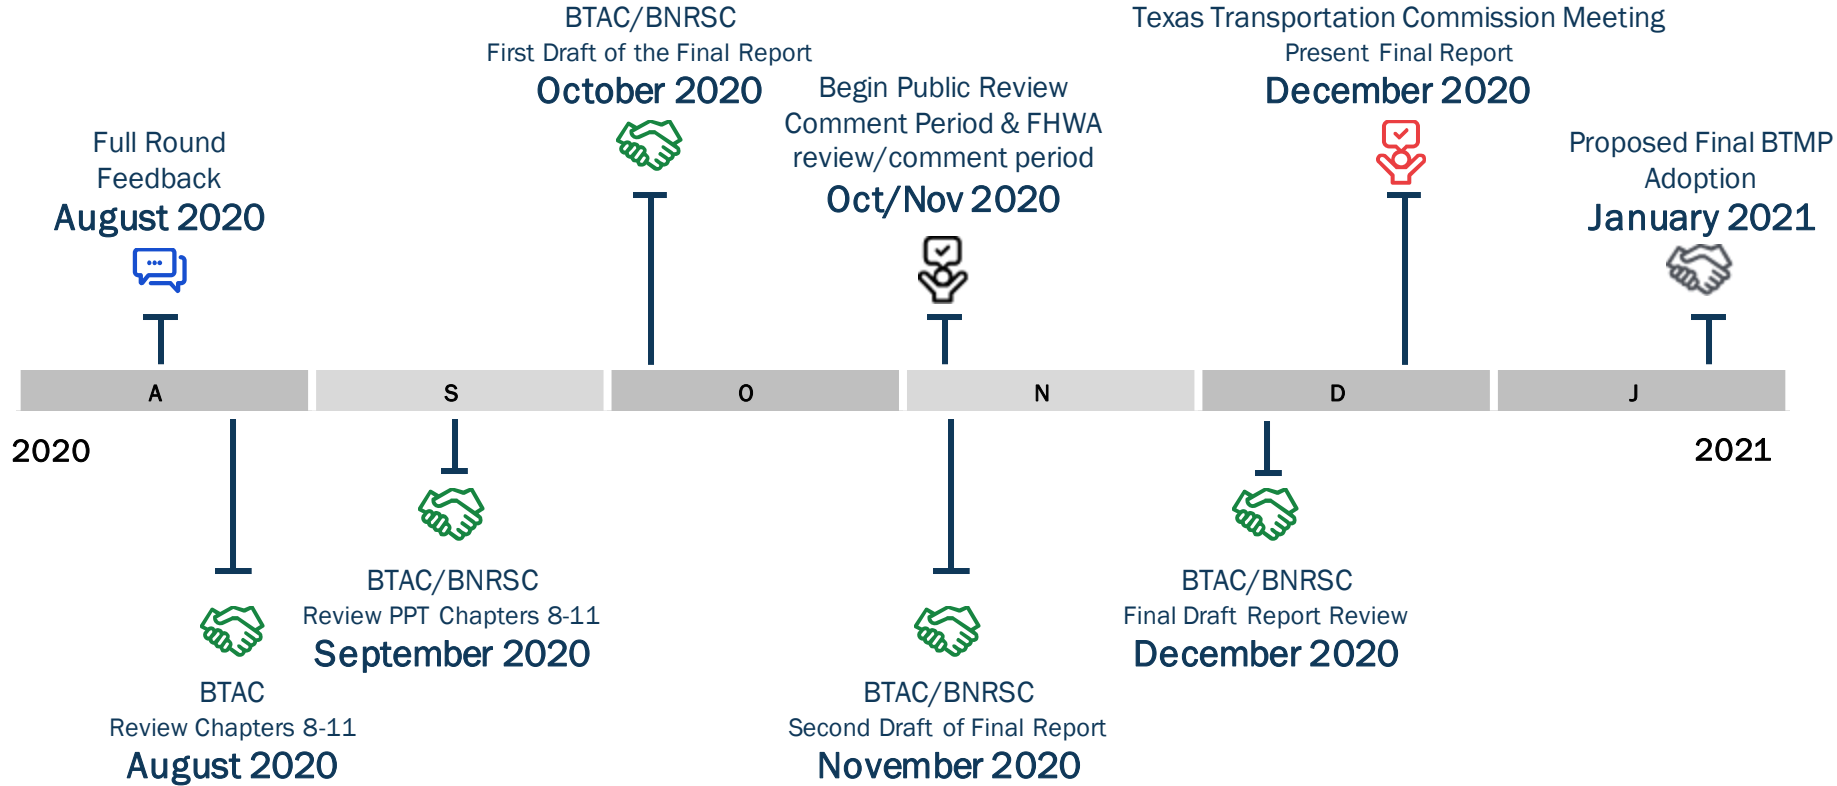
Full Round Feedback
August 2020

BTAC/BNRSC
First Draft of the Final Report
October 2020

Begin Public Review Comment Period & FHWA review/comment period
Oct/Nov 2020

Texas Transportation Commission Meeting
Present Final Report
December 2020

Proposed Final BTMP Adoption
January 2021

| A | S | O | N | D | J |
|---|---|---|---|---|---|

2020

2021

BTAC
Review Chapters 8-11
August 2020

BTAC/BNRSC
Review PPT Chapters 8-11
September 2020

BTAC/BNRSC
Second Draft of Final Report
November 2020

BTAC/BNRSC
Final Draft Report Review
December 2020